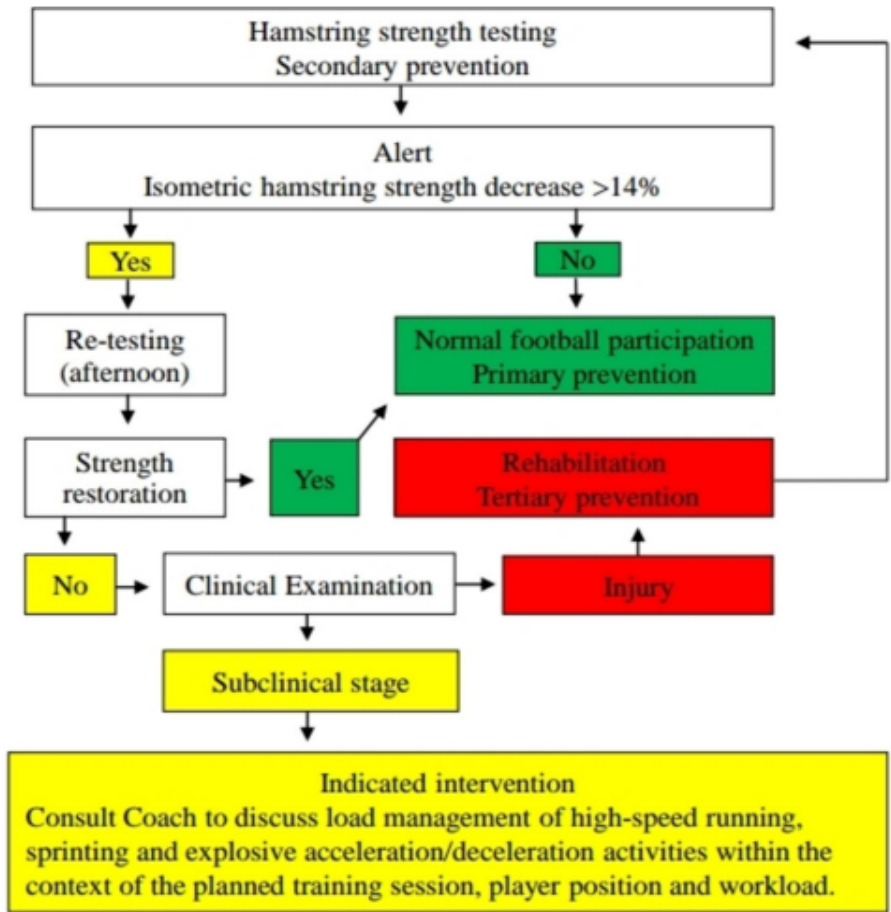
Hamstring strength testing
Secondary prevention

Alert
Isometric hamstring strength decrease >14%

Yes

No

Re-testing (afternoon)

Normal football participation
Primary prevention

Strength restoration

Yes

Rehabilitation
Tertiary prevention

No

Clinical Examination

Injury

Subclinical stage

Indicated intervention
Consult Coach to discuss load management of high-speed running, sprinting and explosive acceleration/deceleration activities within the context of the planned training session, player position and workload.